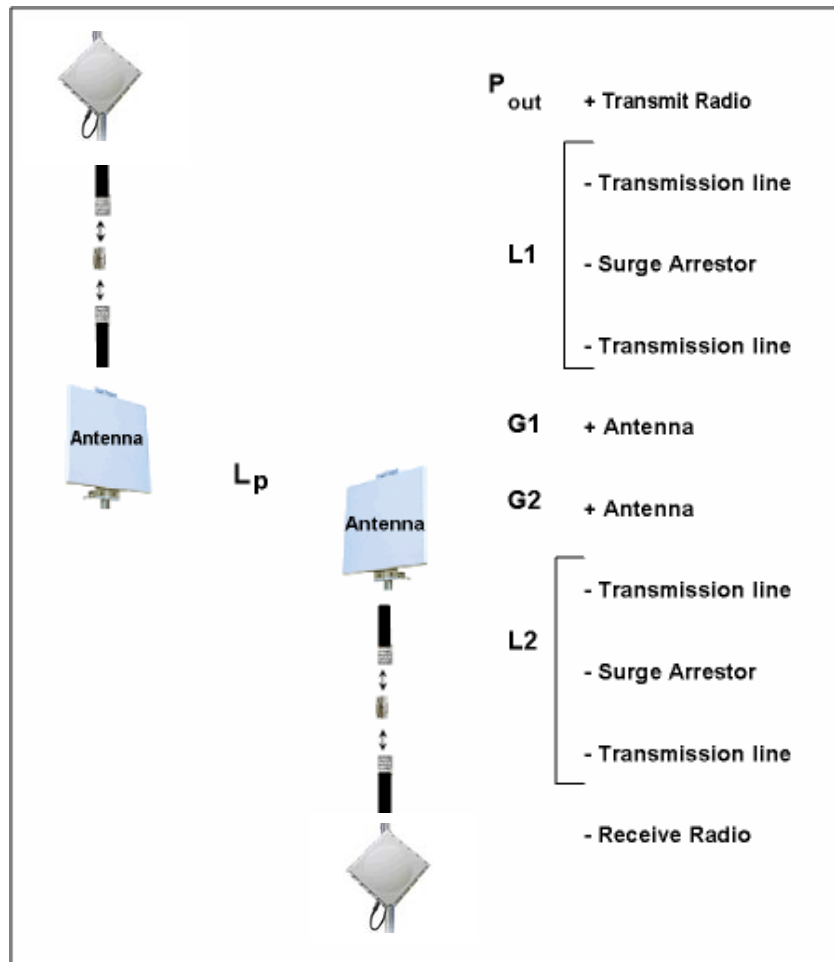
$P_{out}$ + Transmit Radio

- Transmission line

L1 - Surge Arrestor

- Transmission line

Antenna

G1 + Antenna

$L_p$

Antenna

G2 + Antenna

- Transmission line

L2 - Surge Arrestor

- Transmission line

- Receive Radio